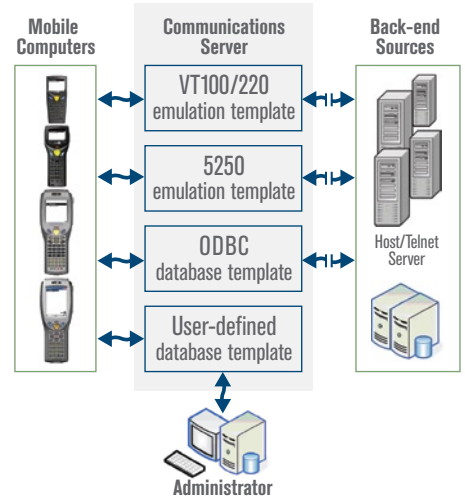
Mobile Computers

Communications Server

Back-end Sources

VT100/220 emulation template

5250 emulation template

ODBC database template

User-defined database template

Host/Telnet Server

Administrator